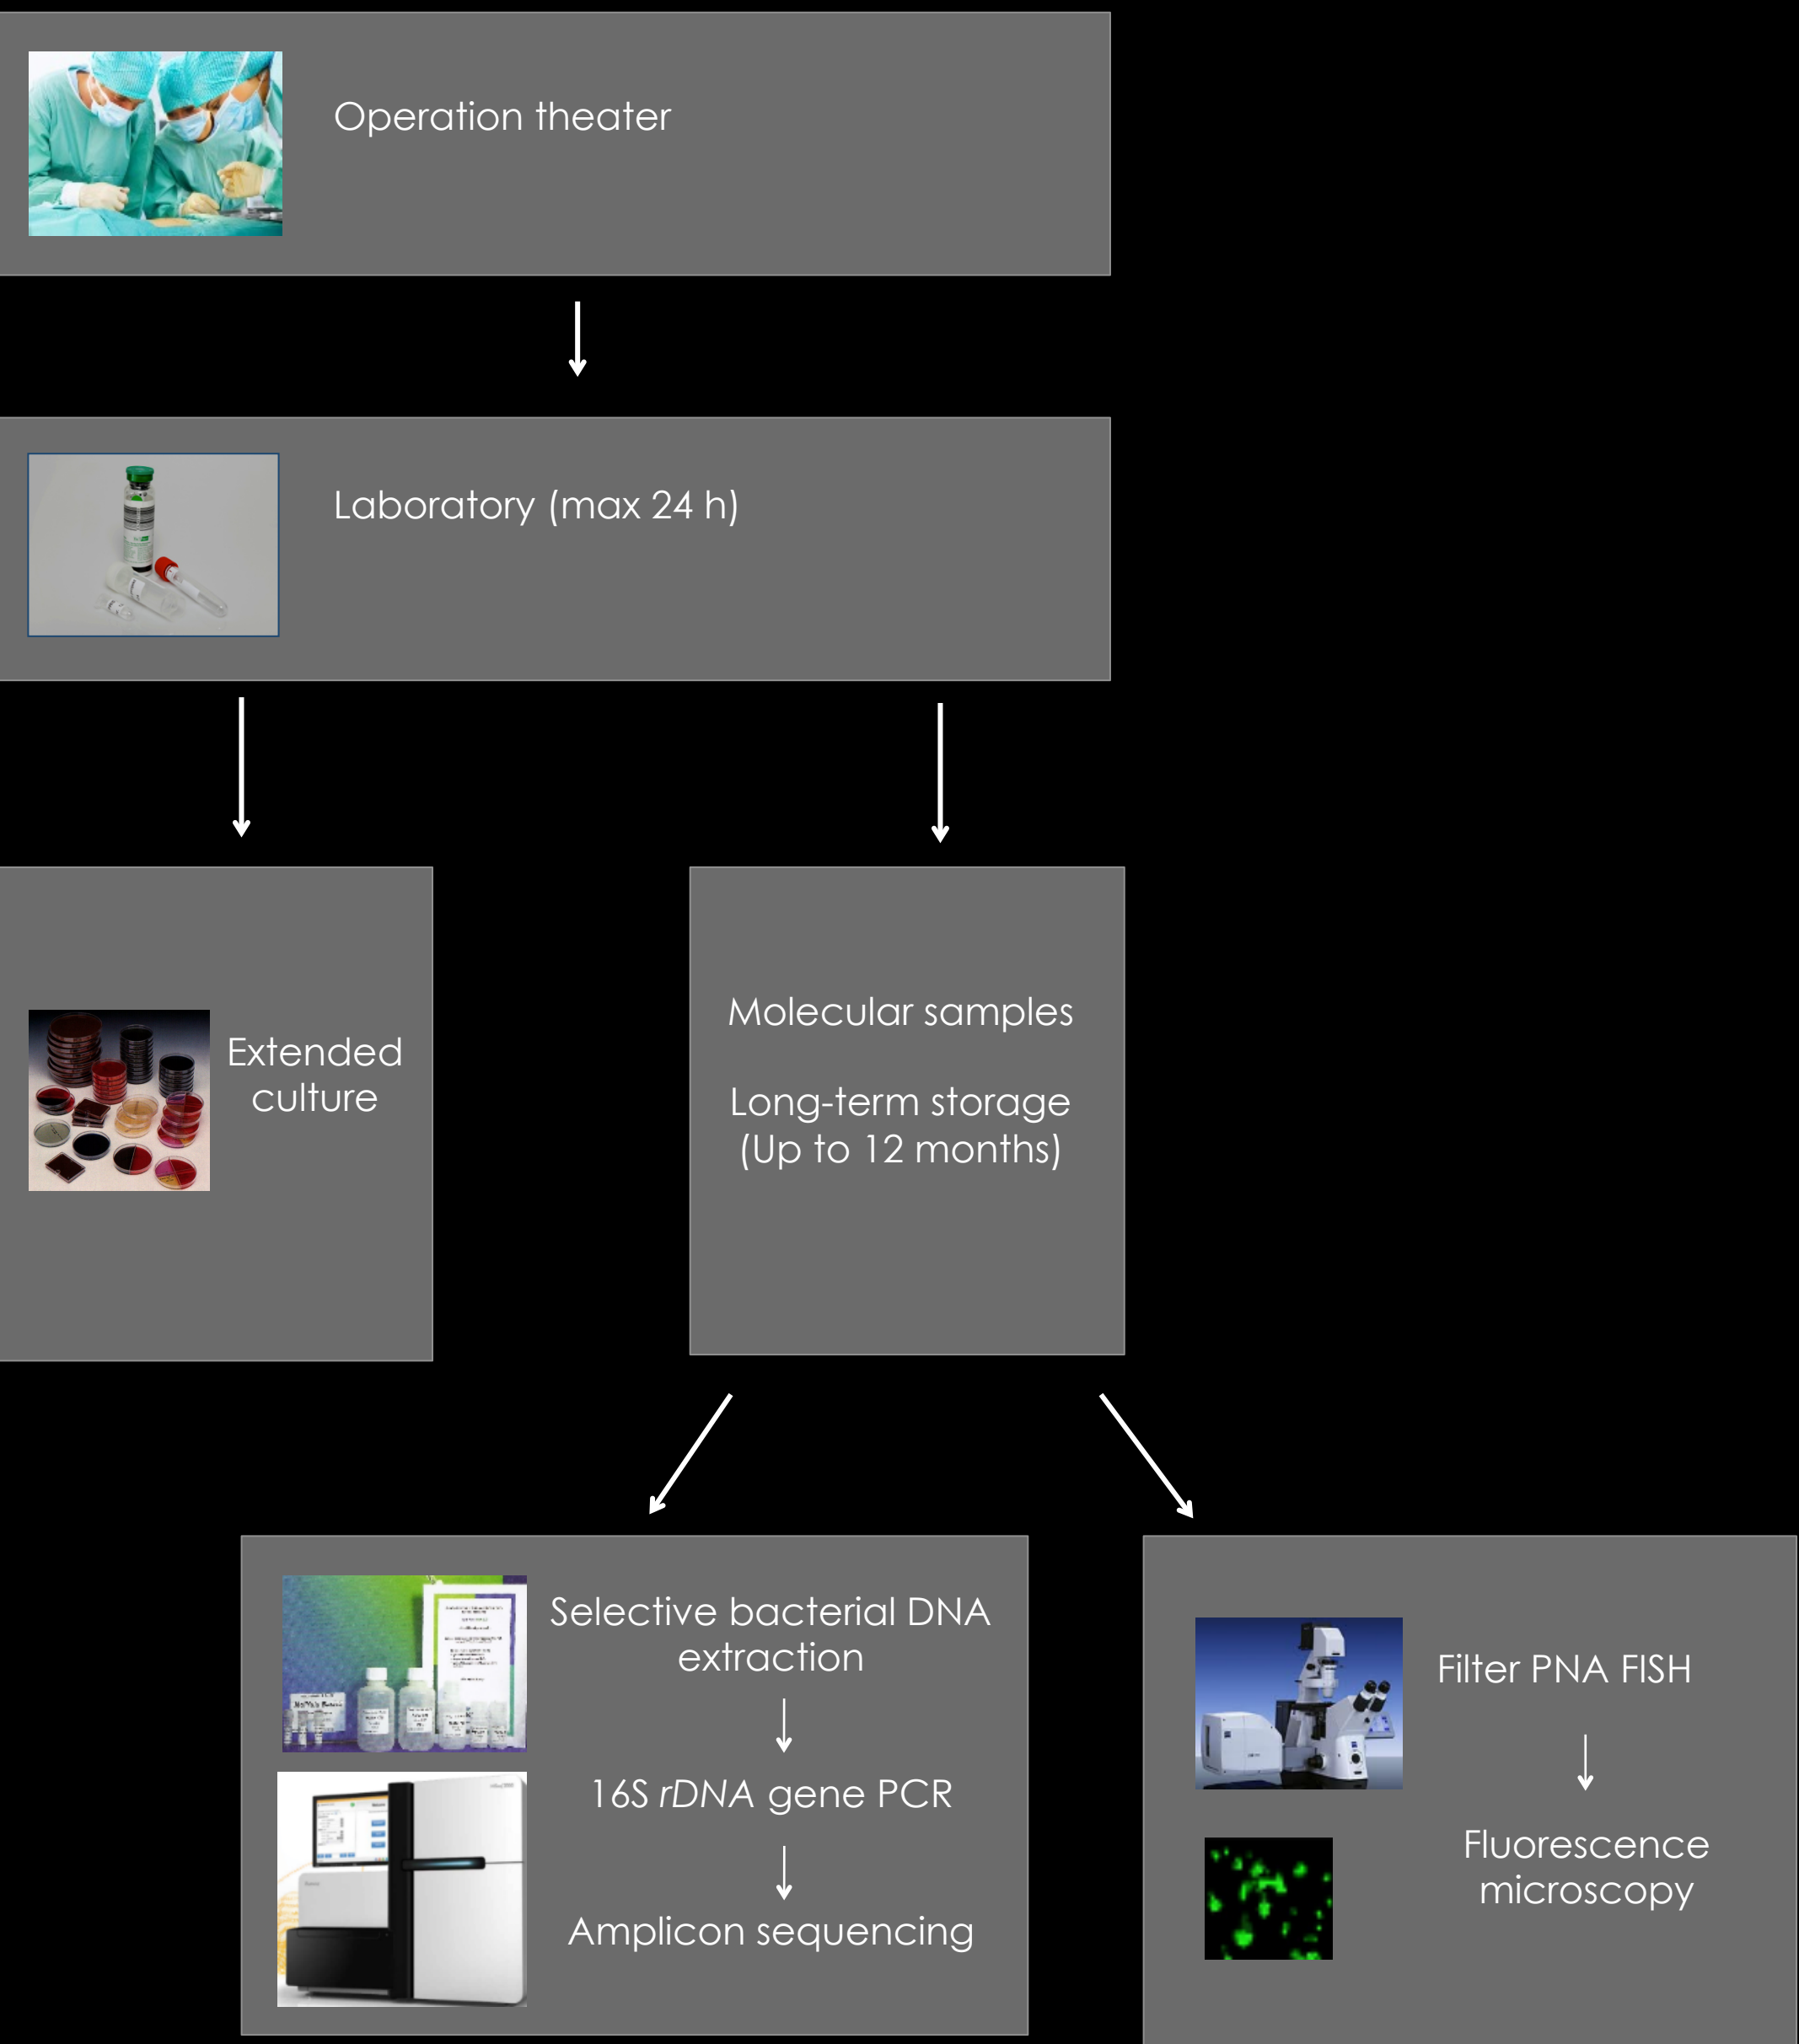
Operation theater

Laboratory (max 24 h)

Extended culture

Molecular samples

Long-term storage (Up to 12 months)

Selective bacterial DNA extraction

16S rDNA gene PCR

Amplicon sequencing

Filter PNA FISH

Fluorescence microscopy